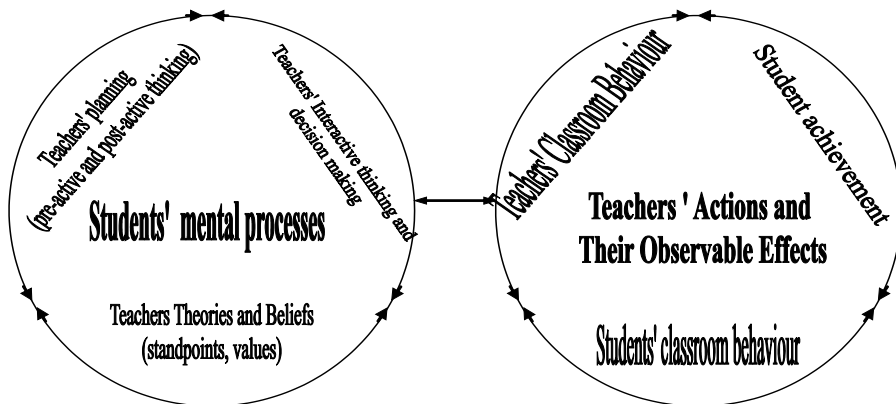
Teachers' planning (pre-active and post-active thinking)

Teachers' Interactive thinking and decision making

Students' mental processes

Teachers Theories and Beliefs (standpoints, values)

Teachers' Classroom Behaviour

Student achievement

Teachers ' Actions and Their Observable Effects

Students' classroom behaviour